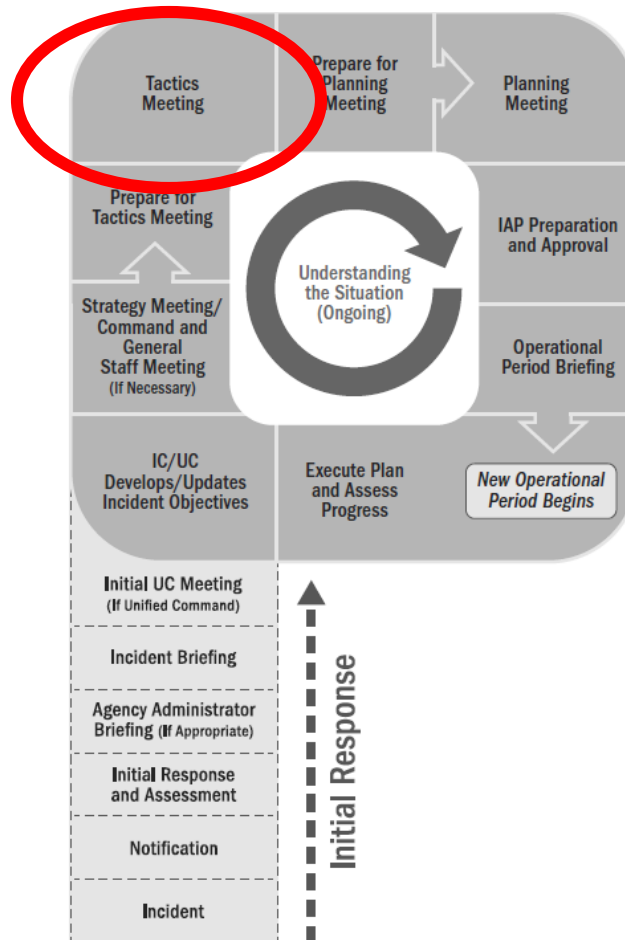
Tactics Meeting

Prepare for Planning Meeting

Planning Meeting

Prepare for Tactics Meeting

Understanding the Situation (Ongoing)

IAP Preparation and Approval

Strategy Meeting/ Command and General Staff Meeting (If Necessary)

Operational Period Briefing

IC/UC Develops/Updates Incident Objectives

Execute Plan and Assess Progress

New Operational Period Begins

Initial UC Meeting (If Unified Command)

Incident Briefing

Agency Administrator Briefing (If Appropriate)

Initial Response and Assessment

Notification

Incident

Initial Response